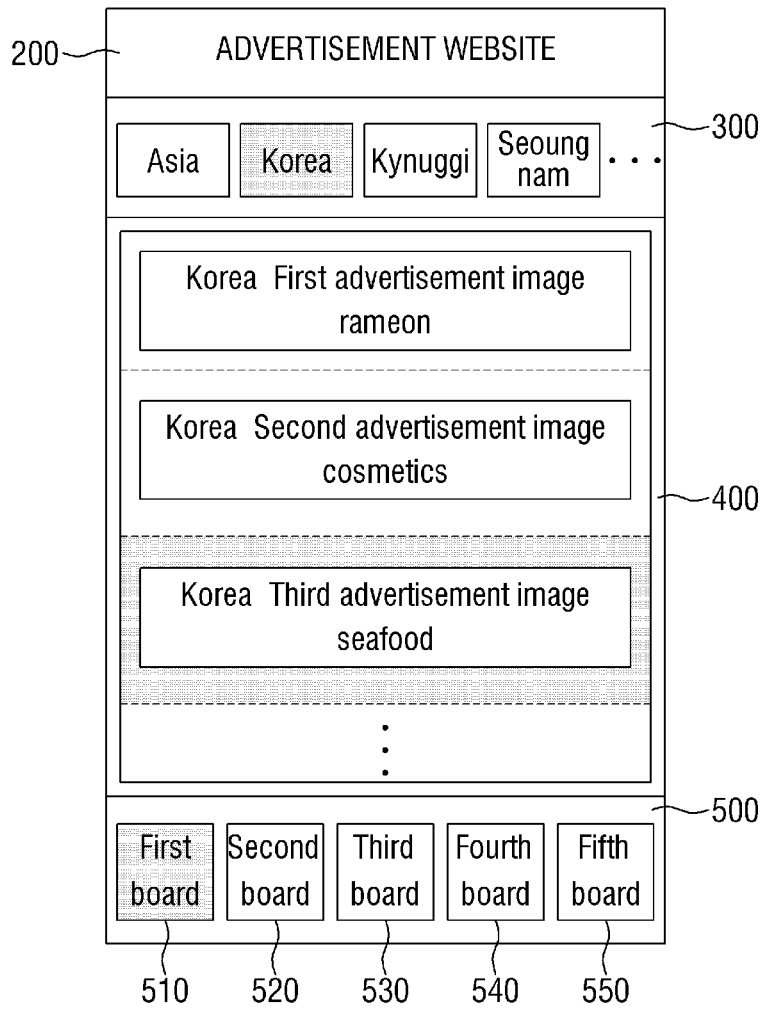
200

ADVERTISEMENT WEBSITE

Asia

Korea

Kynuggi

Seoung nam

...

300

Korea First advertisement image rameon

Korea Second advertisement image cosmetics

400

Korea Third advertisement image seafood

⋮

500

First board

Second board

Third board

Fourth board

Fifth board

510

520

530

540

550